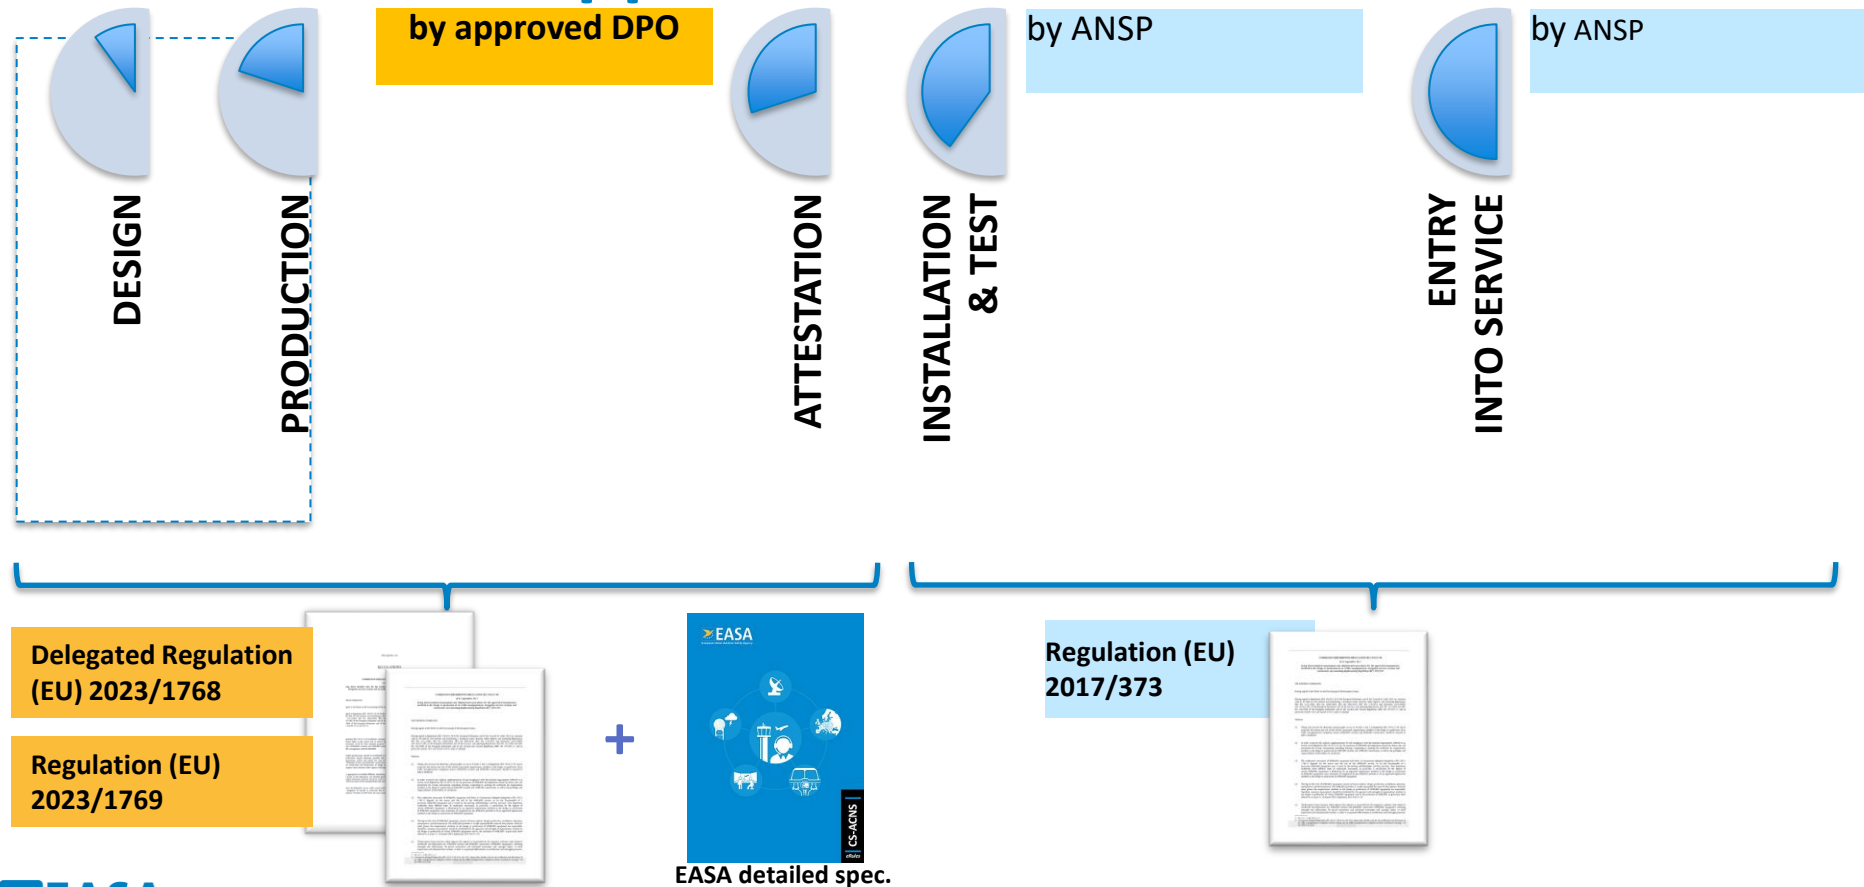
by approved DPO

by ANSP

by ANSP

DESIGN

PRODUCTION

ATTESTATION

INSTALLATION & TEST

ENTRY INTO SERVICE

Delegated Regulation (EU) 2023/1768

Regulation (EU) 2023/1769

+

EASA

CS-ACNS

EASA detailed spec.

Regulation (EU) 2017/373